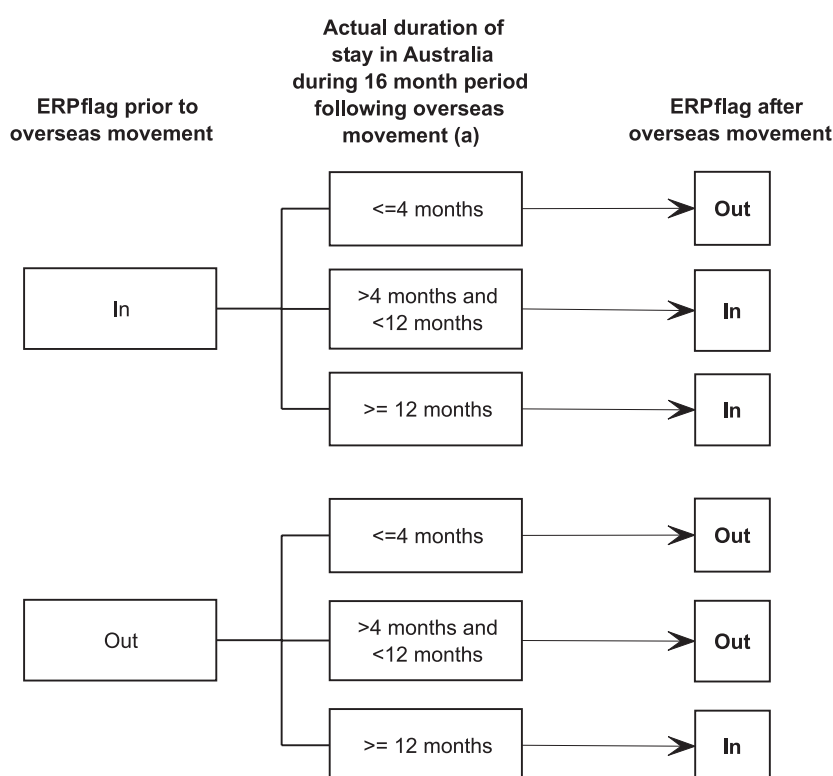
ERPflag prior to overseas movement

Actual duration of stay in Australia during 16 month period following overseas movement (a)

ERPflag after overseas movement

In

<=4 months

Out

>4 months and <12 months

In

>= 12 months

In

Out

<=4 months

Out

>4 months and <12 months

Out

>= 12 months

In